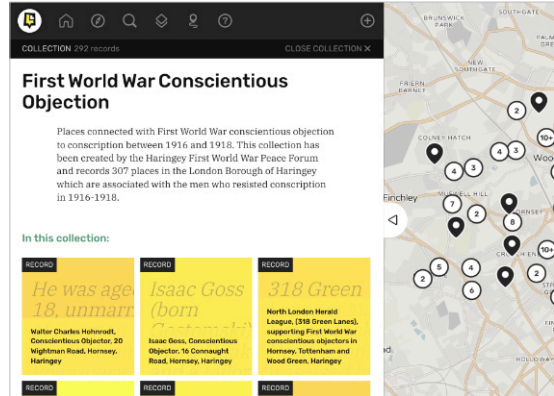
COLLECTION 292 records

CLOSE COLLECTION ✕

First World War Conscientious Objection

Places connected with First World War conscientious objection to conscription between 1916 and 1918. This collection has been created by the Haringey First World War Peace Forum and records 307 places in the London Borough of Haringey which are associated with the men who resisted conscription in 1916-1918.

In this collection:

RECORD

He was aged 18, unmarr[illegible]

Walter Charles Hohnrodt, Conscientious Objector, 20 Wightman Road, Hornsey, Haringey

RECORD

Isaac Goss (born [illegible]

Isaac Goss, Conscientious Objector, 16 Connaught Road, Hornsey, Haringey

RECORD

318 Green

North London Herald League, (318 Green Lanes), supporting First World War conscientious objectors in Hornsey, Tottenham and Wood Green, Haringey

RECORD

RECORD

RECORD

BRUNSWICK PARK

SOUTHGATE

NEW SOUTHGATE

FRIERN BARNET

COLNEY HATCH

Finchley

MUSWELL HILL

HORNSEY

CROUCH END

Wood

2

10+

4

3

4

3

7

2

8

10+

5

4

2

2

6